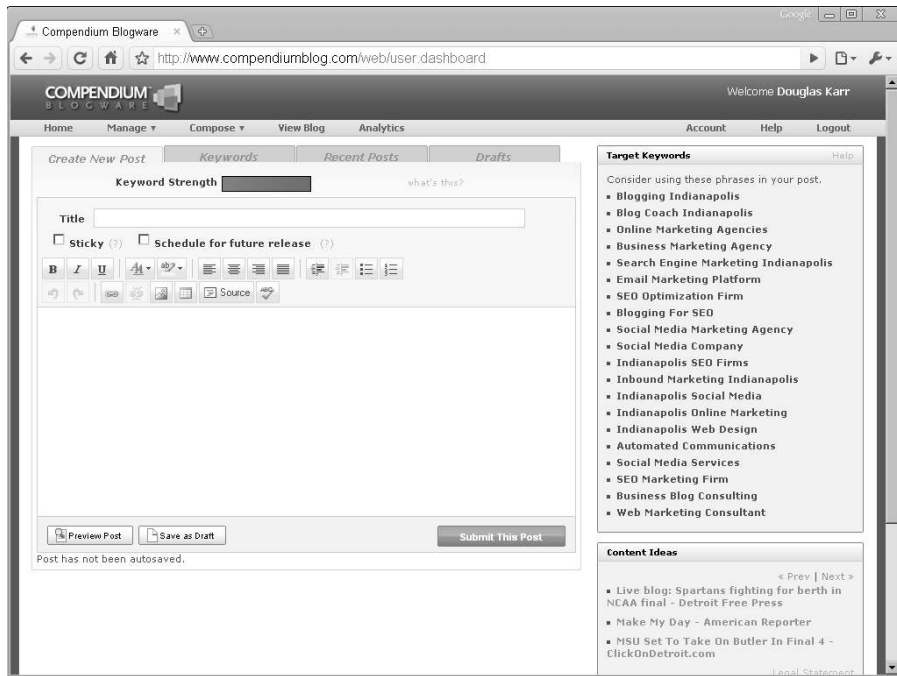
Compendium Blogware ×

Google

http://www.compendiumblog.com/web/user.dashboard

COMPENDIUM BLOGWARE

Welcome Douglas Karr

Home Manage ▾ Compose ▾ View Blog Analytics

Account Help Logout

Create New Post Keywords Recent Posts Drafts

Keyword Strength what's this?

Title

Sticky (?) Schedule for future release (?)

B I U

Source

Preview Post Save as Draft Submit This Post

Post has not been autosaved.

Target Keywords Help

Consider using these phrases in your post.

- Blogging Indianapolis
- Blog Coach Indianapolis
- Online Marketing Agencies
- Business Marketing Agency
- Search Engine Marketing Indianapolis
- Email Marketing Platform
- SEO Optimization Firm
- Blogging For SEO
- Social Media Marketing Agency
- Social Media Company
- Indianapolis SEO Firms
- Inbound Marketing Indianapolis
- Indianapolis Social Media
- Indianapolis Online Marketing
- Indianapolis Web Design
- Automated Communications
- Social Media Services
- SEO Marketing Firm
- Business Blog Consulting
- Web Marketing Consultant

Content Ideas

« Prev | Next »

- Live blog: Spartans fighting for berth in NCAA final - Detroit Free Press
- Make My Day - American Reporter
- MSU Set To Take On Butler In Final 4 - ClickOnDetroit.com

Legal Statement